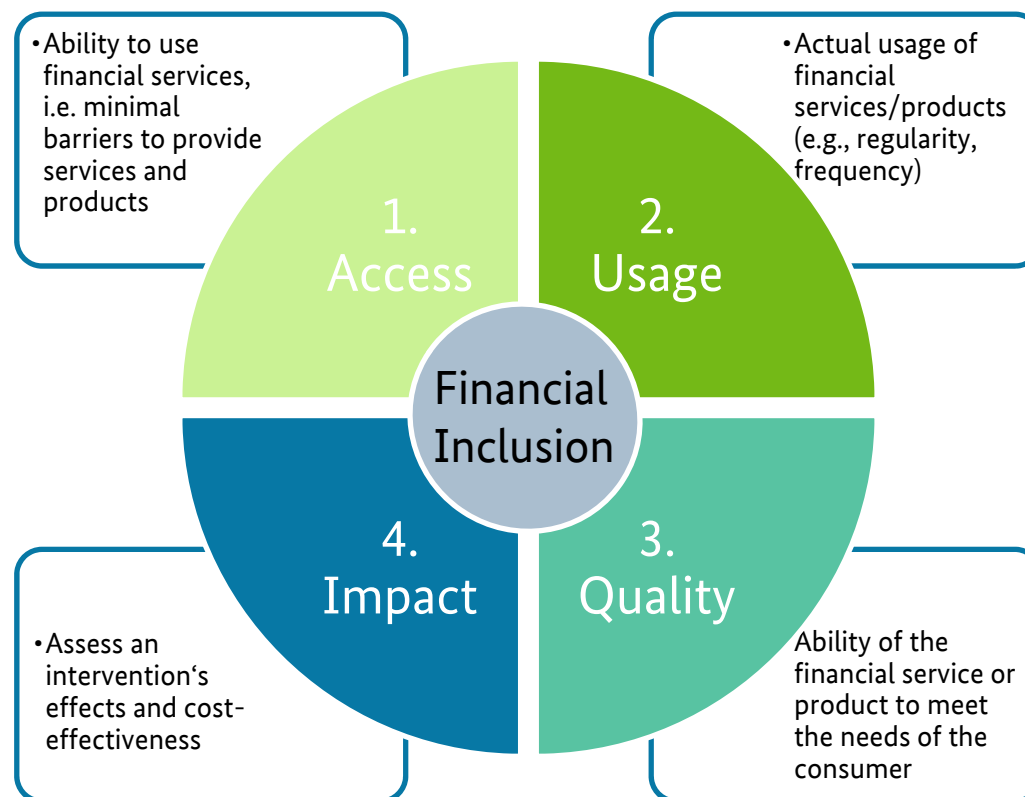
•Ability to use financial services, i.e. minimal barriers to provide services and products

1. Access

•Actual usage of financial services/products (e.g., regularity, frequency)

2. Usage

Financial Inclusion

4. Impact

•Assess an intervention‘s effects and cost-effectiveness

3. Quality

Ability of the financial service or product to meet the needs of the consumer